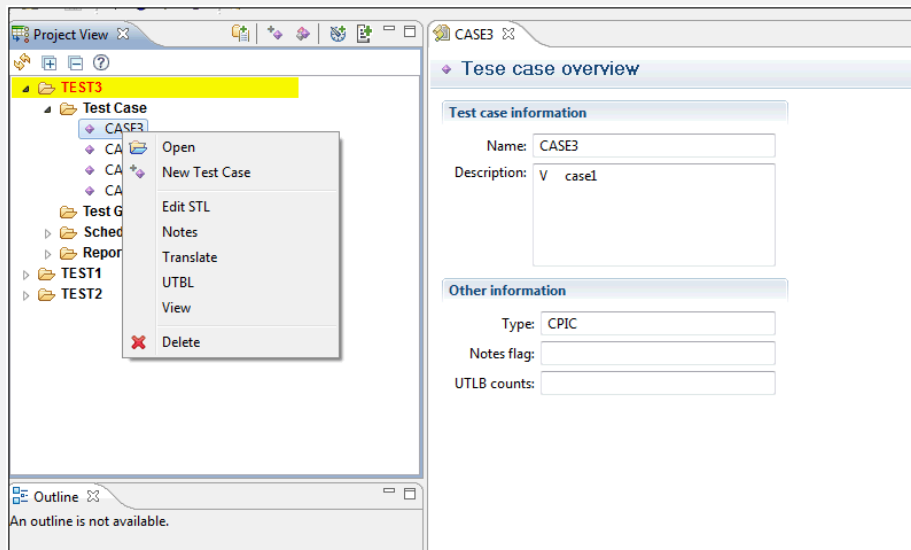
Project View ✕

TEST3
Test Case
CASE3
CA
CA
CA
Test G
Sched
Repor
TEST1
TEST2

Open
New Test Case
Edit STL
Notes
Translate
UTBL
View
Delete

Outline ✕
An outline is not available.

CASE3 ✕

Tese case overview

Test case information
Name: CASE3
Description: V case1

Other information
Type: CPIC
Notes flag:
UTLB counts: